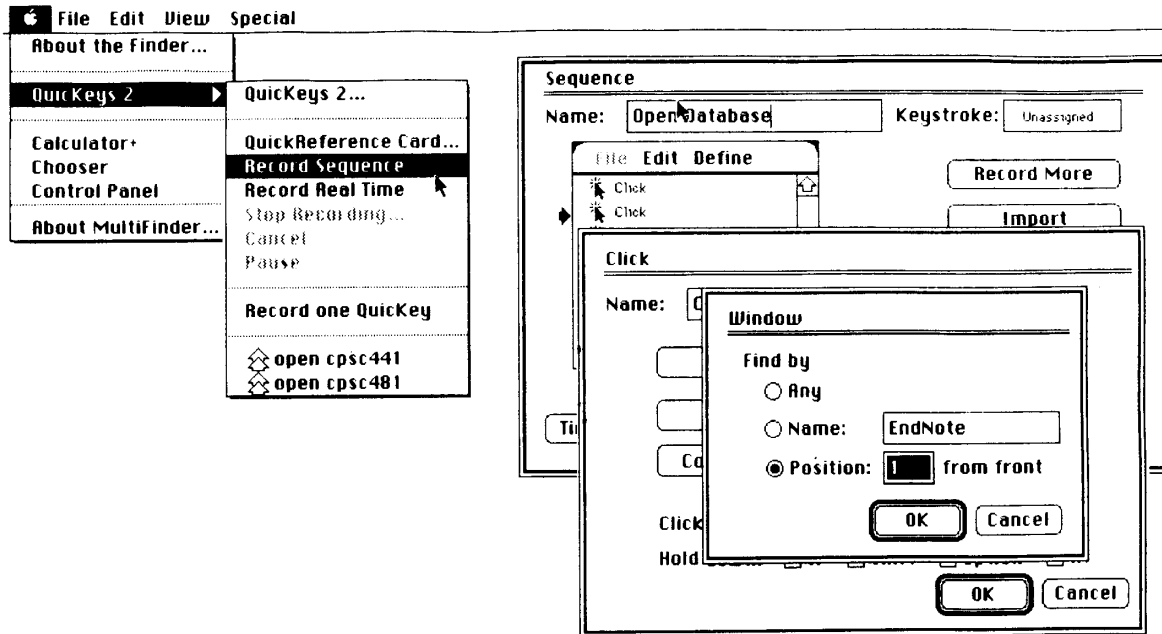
File Edit View Special

About the Finder...

QuicKeys 2

Calculator+
Chooser
Control Panel

About MultiFinder...

QuicKeys 2...

QuickReference Card...
Record Sequence
Record Real Time
Stop Recording...
Cancel
Pause

Record one QuicKey

open cpsc441
open cpsc481

Sequence

Name: Open Database

Keystroke: Unassigned

File Edit Define

Click
Click

Record More

Import

Ti

Click

Name: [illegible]

Co

Click

Hold

Window

Find by

Any

Name: EndNote

Position: 1 from front

OK

Cancel

OK

Cancel